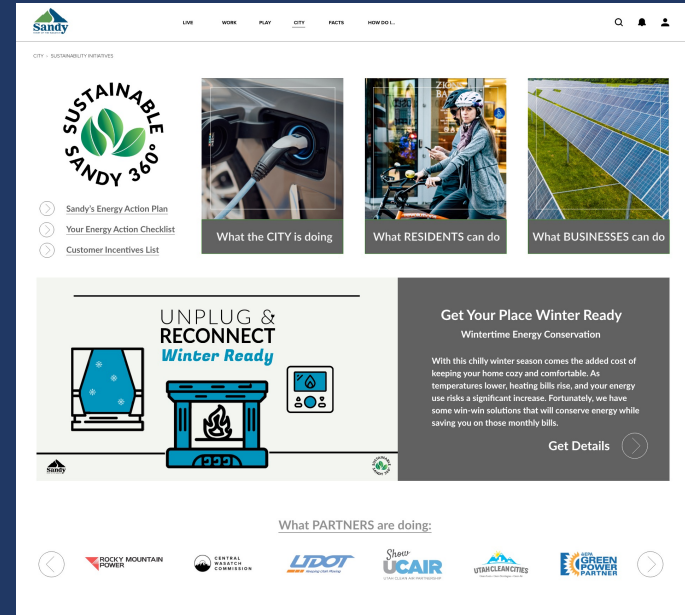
Sandy

LIVE WORK PLAY CITY FACTS HOW DO I...

CITY > SUSTAINABILITY INITIATIVES

SUSTAINABLE SANDY 360°

Sandy's Energy Action Plan

Your Energy Action Checklist

Customer Incentives List

What the CITY is doing

What RESIDENTS can do

What BUSINESSES can do

UNPLUG & RECONNECT Winter Ready

Sandy

Get Your Place Winter Ready

Wintertime Energy Conservation

With this chilly winter season comes the added cost of keeping your home cozy and comfortable. As temperatures lower, heating bills rise, and your energy use risks a significant increase. Fortunately, we have some win-win solutions that will conserve energy while saving you on those monthly bills.

Get Details

What PARTNERS are doing:

ROCKY MOUNTAIN POWER

CENTRAL WASATCH COMMISSION

UDOT

Show UCAIR

UTAH CLEAN CITIES

EPA GREEN POWER PARTNER